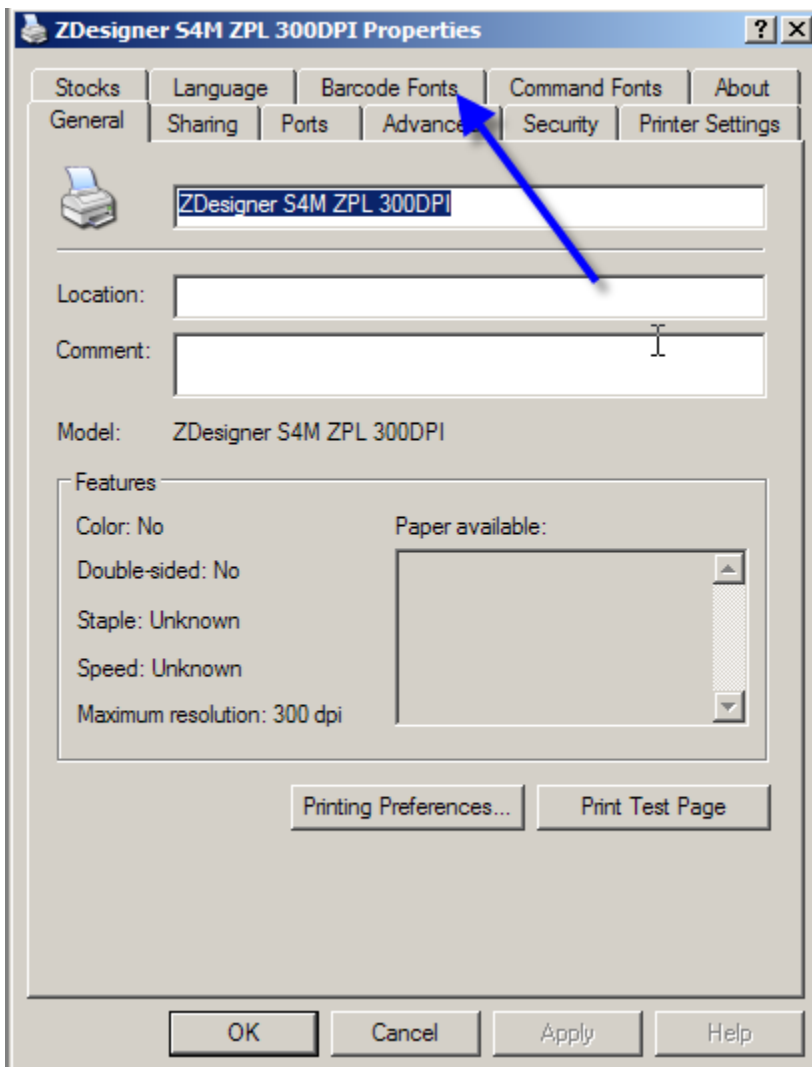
ZDesigner S4M ZPL 300DPI Properties

? X

Stocks | Language | Barcode Fonts | Command Fonts | About

General | Sharing | Ports | Advanc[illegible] | Security | Printer Settings

ZDesigner S4M ZPL 300DPI

Location:

Comment:

Model: ZDesigner S4M ZPL 300DPI

Features

Color: No

Double-sided: No

Staple: Unknown

Speed: Unknown

Maximum resolution: 300 dpi

Paper available:

Printing Preferences...

Print Test Page

OK

Cancel

Apply

Help